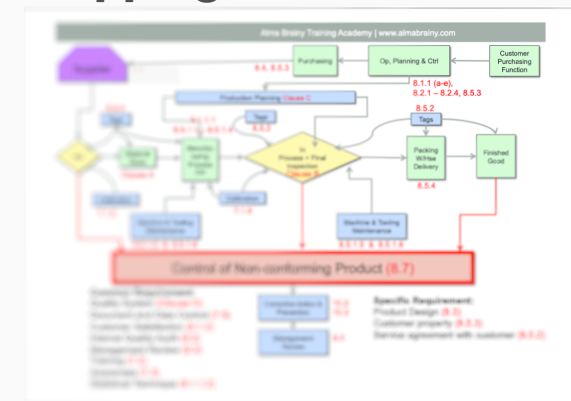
Alma Brainy Training Academy | www.almabrainy.com

Supplier

Purchasing

8.4, 8.5.3

Op. Planning & Ctrl

Customer Purchasing Function

8.1.1 (a-e), 8.2.1 – 8.2.4, 8.5.3

Production Planning Clause 8

Tags

Tags

8.5.2

In Process + Final Inspection

Packing W/Hse Delivery

8.5.4

Finished Good

Calibration

Machine & Testing Maintenance

8.5.1.5 & 8.5.1.6

Control of Non-conforming Product (8.7)

Corrective Action & Prevention

Management Review

Specific Requirement:
Product Design (8.3)
Customer property (8.5.3)
Service agreement with customer (8.5.5)